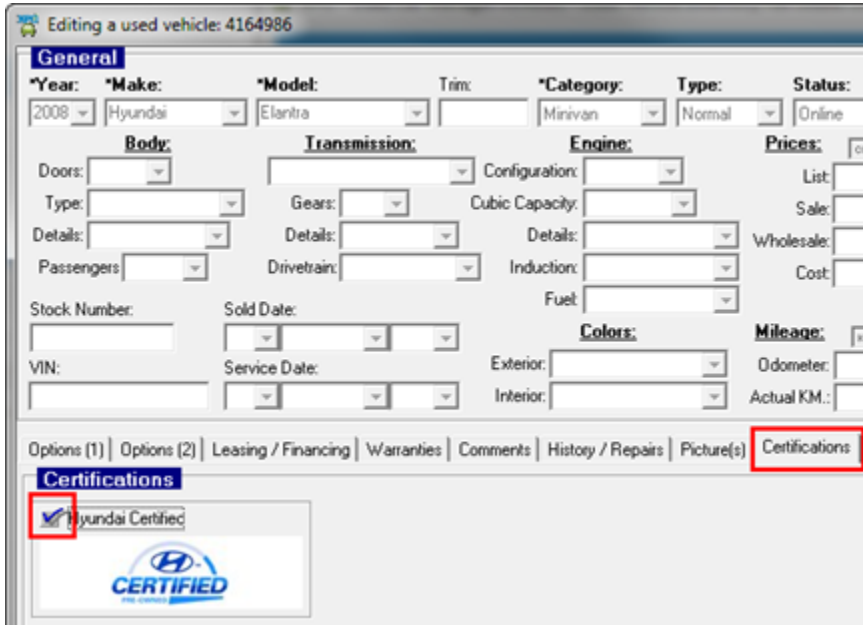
Editing a used vehicle: 4164986

General

*Year: 2008
*Make: Hyundai
*Model: Elantra
Trim:
*Category: Minivan
Type: Normal
Status: Online

Body:
Doors:
Type:
Details:
Passengers

Transmission:
Gears:
Details:
Drivetrain:

Engine:
Configuration:
Cubic Capacity:
Details:
Induction:
Fuel:

Prices:
List:
Sale:
Wholesale:
Cost:

Stock Number:
Sold Date:
VIN:
Service Date:

Colors:
Exterior:
Interior:

Mileage:
Odometer:
Actual KM.:

Options (1) | Options (2) | Leasing / Financing | Warranties | Comments | History / Repairs | Picture(s) | Certifications

Certifications

Hyundai Certified

CERTIFIED
PRE-OWNED